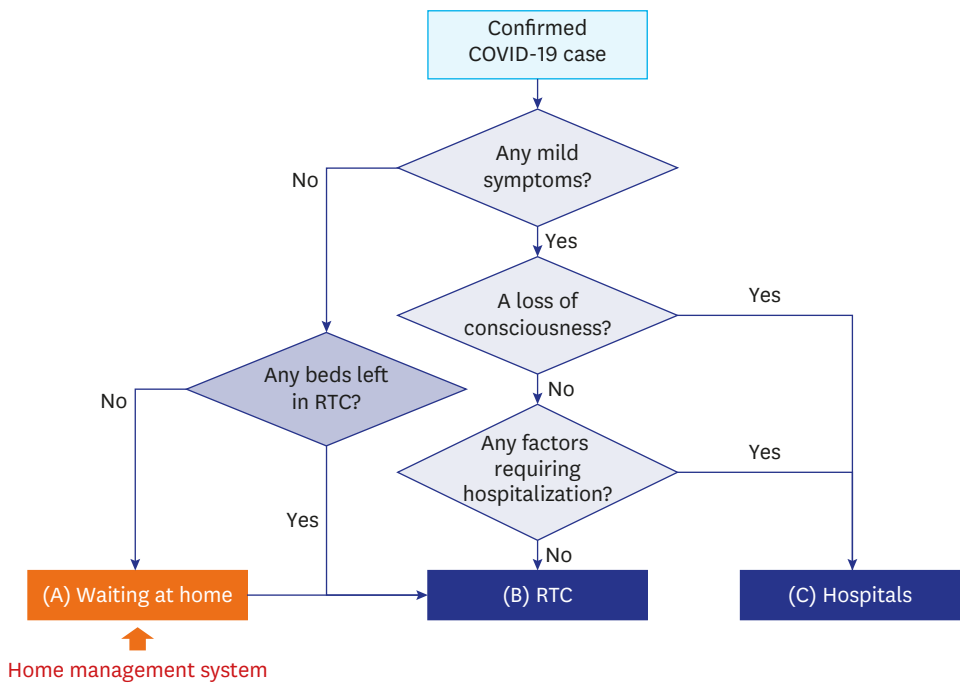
Confirmed COVID-19 case

Any mild symptoms?

No

Yes

A loss of consciousness?

Yes

Any beds left in RTC?

No

No

Any factors requiring hospitalization?

Yes

Yes

No

(A) Waiting at home

(B) RTC

(C) Hospitals

Home management system